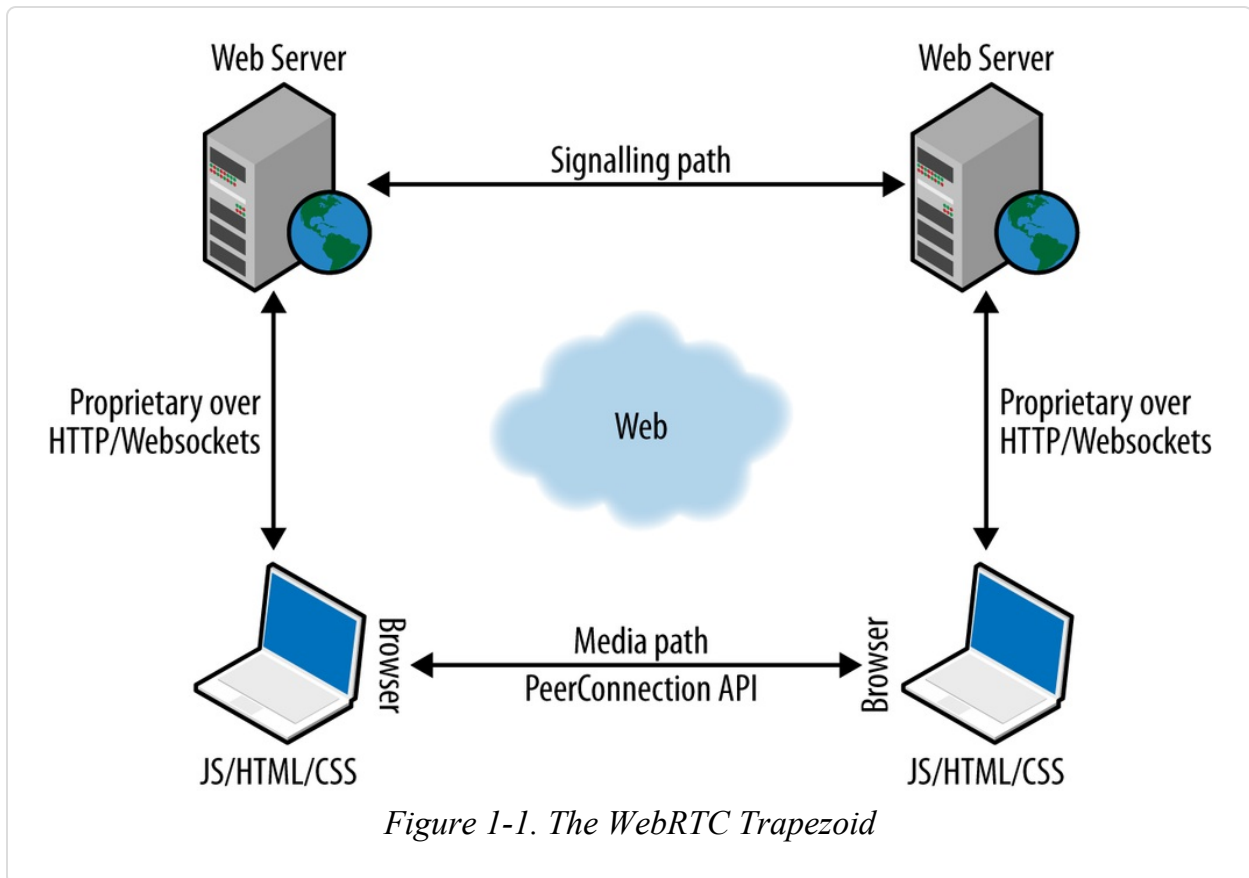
Web Server

Web Server

Signalling path

Proprietary over HTTP/Websockets

Web

Proprietary over HTTP/Websockets

Browser

Media path

PeerConnection API

Browser

JS/HTML/CSS

JS/HTML/CSS

Figure 1-1. The WebRTC Trapezoid